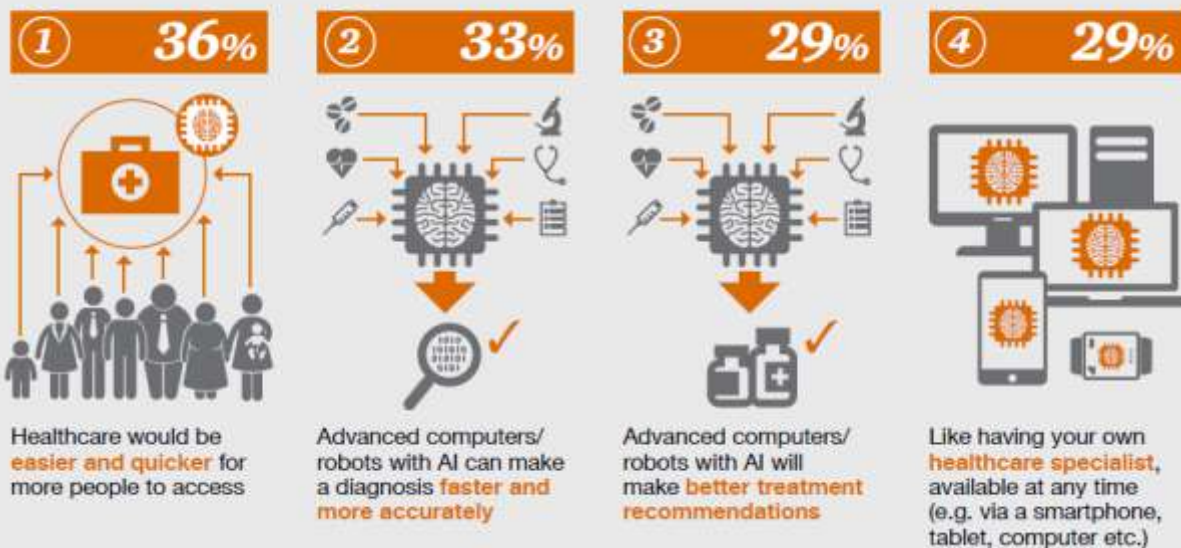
1 36%

Healthcare would be easier and quicker for more people to access

2 33%

Advanced computers/ robots with AI can make a diagnosis faster and more accurately

3 29%

Advanced computers/ robots with AI will make better treatment recommendations

4 29%

Like having your own healthcare specialist, available at any time (e.g. via a smartphone, tablet, computer etc.)